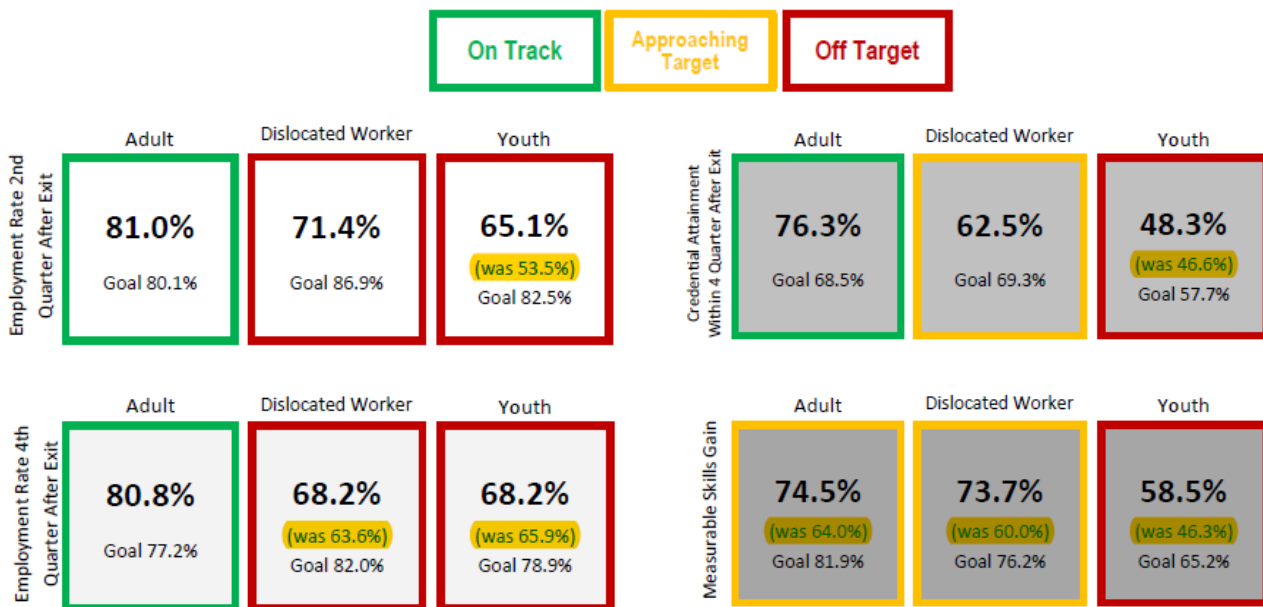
On Track

Approaching Target

Off Target

Employment Rate 2nd Quarter After Exit

| Adult | Dislocated Worker | Youth |
|---|---|---|
| 81.0% Goal 80.1% | 71.4% Goal 86.9% | 65.1% (was 53.5%) Goal 82.5% |

Credential Attainment Within 4 Quarter After Exit

| Adult | Dislocated Worker | Youth |
|---|---|---|
| 76.3% Goal 68.5% | 62.5% Goal 69.3% | 48.3% (was 46.6%) Goal 57.7% |

Employment Rate 4th Quarter After Exit

| Adult | Dislocated Worker | Youth |
|---|---|---|
| 80.8% Goal 77.2% | 68.2% (was 63.6%) Goal 82.0% | 68.2% (was 65.9%) Goal 78.9% |

Measurable Skills Gain

| Adult | Dislocated Worker | Youth |
|---|---|---|
| 74.5% (was 64.0%) Goal 81.9% | 73.7% (was 60.0%) Goal 76.2% | 58.5% (was 46.3%) Goal 65.2% |